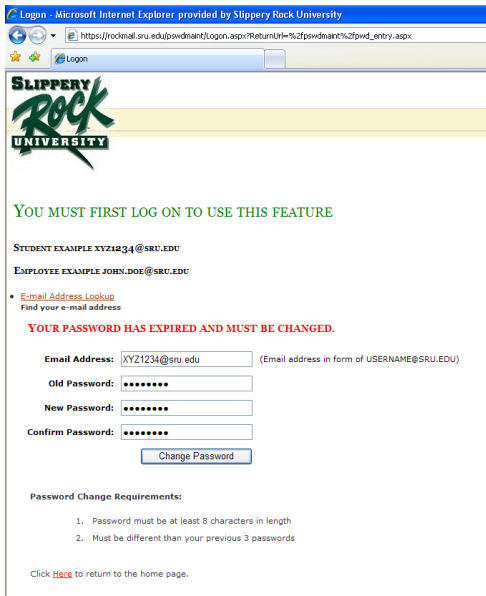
Logon - Microsoft Internet Explorer provided by Slippery Rock University

https://rockmail.sru.edu/pswdmaint/Logon.aspx?ReturnUrl=%2fpswdmaint%2fpwd_entry.aspx

Logon

SLIPPERY ROCK UNIVERSITY

YOU MUST FIRST LOG ON TO USE THIS FEATURE

STUDENT EXAMPLE XYZ1234@SRU.EDU

EMPLOYEE EXAMPLE JOHN.DOE@SRU.EDU

• E-mail Address Lookup
Find your e-mail address

YOUR PASSWORD HAS EXPIRED AND MUST BE CHANGED.

Email Address: XYZ1234@sru.edu (Email address in form of USERNAME@SRU.EDU)

Old Password: ••••••••

New Password: ••••••••

Confirm Password: ••••••••

Change Password

Password Change Requirements:

1. Password must be at least 8 characters in length
2. Must be different than your previous 3 passwords

Click Here to return to the home page.